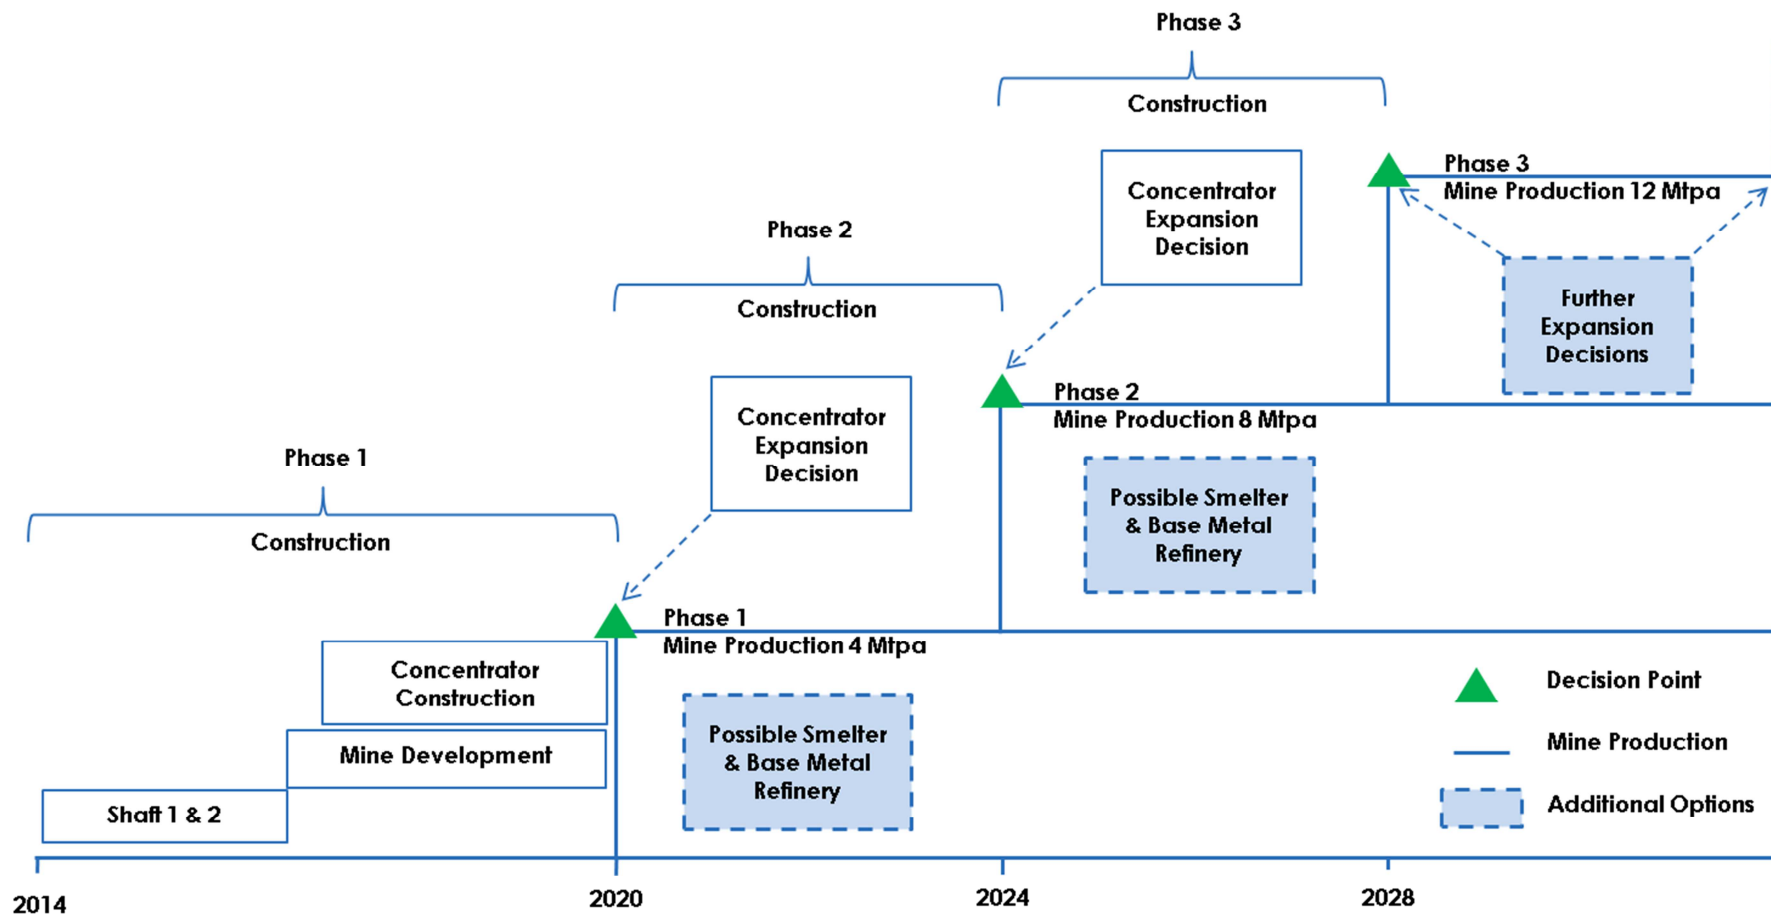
Phase 3

Construction

Concentrator Expansion Decision

Phase 3
Mine Production 12 Mtpa

Further Expansion Decisions

Phase 2

Construction

Concentrator Expansion Decision

Phase 2
Mine Production 8 Mtpa

Possible Smelter & Base Metal Refinery

Phase 1

Construction

Phase 1
Mine Production 4 Mtpa

Concentrator Construction

Mine Development

Shaft 1 & 2

Possible Smelter & Base Metal Refinery

Decision Point

Mine Production

Additional Options

2014

2020

2024

2028